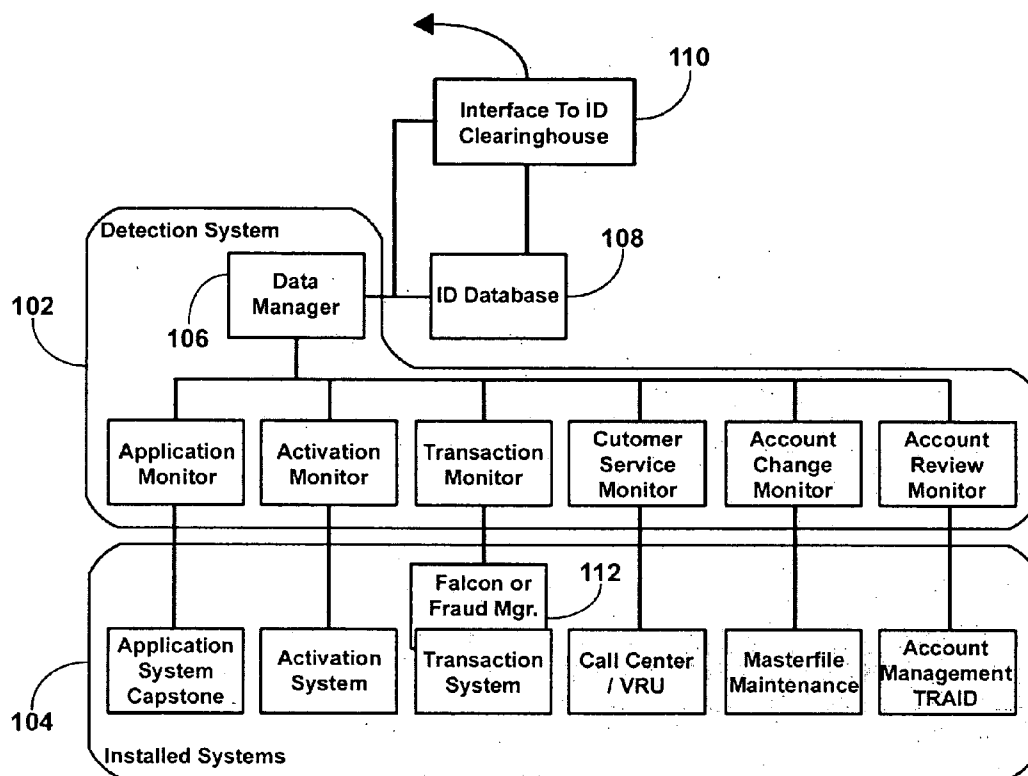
110

Interface To ID Clearinghouse

Detection System

108

Data Manager

ID Database

102

106

Application Monitor

Activation Monitor

Transaction Monitor

Cutomer Service Monitor

Account Change Monitor

Account Review Monitor

Falcon or Fraud Mgr.

112

Application System Capstone

Activation System

Transaction System

Call Center / VRU

Masterfile Maintenance

Account Management TRAID

104

Installed Systems